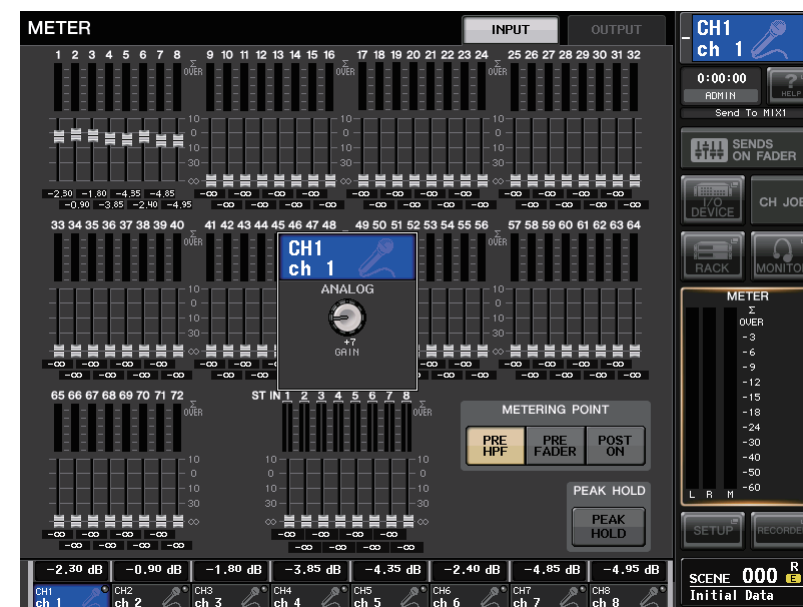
METER

INPUT

OUTPUT

1 2 3 4 5 6 7 8
Σ OVER
9 10 11 12 13 14 15 16
Σ OVER
17 18 19 20 21 22 23 24
Σ OVER
25 26 27 28 29 30 31 32

10
0
10
30
∞

-2.30 -1.80 -4.35 -4.85
-0.90 -3.85 -2.40 -4.95

33 34 35 36 37 38 39 40
Σ OVER
41 42 43 44 45 46 47 48
49 50 51 52 53 54 55 56
Σ OVER
57 58 59 60 61 62 63 64

-∞ -∞ -∞ -∞

CH1
ch 1
ANALOG
+7
GAIN

65 66 67 68 69 70 71 72
Σ OVER

ST IN 1 2 3 4 5 6 7 8
Σ OVER

METERING POINT
PRE HPF
PRE FADER
POST ON

PEAK HOLD
PEAK HOLD

-2.30 dB
-0.90 dB
-1.80 dB
-3.85 dB
-4.35 dB
-2.40 dB
-4.85 dB
-4.95 dB

CH1 ch 1
CH2 ch 2
CH3 ch 3
CH4 ch 4
CH5 ch 5
CH6 ch 6
CH7 ch 7
CH8 ch 8

CH1
ch 1

0:00:00
ADMIN
HELP
Send To MIX1

SENDS ON FADER

I/O DEVICE
CH JOB
RACK
MONITOR

METER
Σ
OVER
-3
-6
-9
-12
-15
-18
-24
-30
-40
-50
-60
L R M

SETUP
RECORDER

SCENE 000
R
E
Initial Data